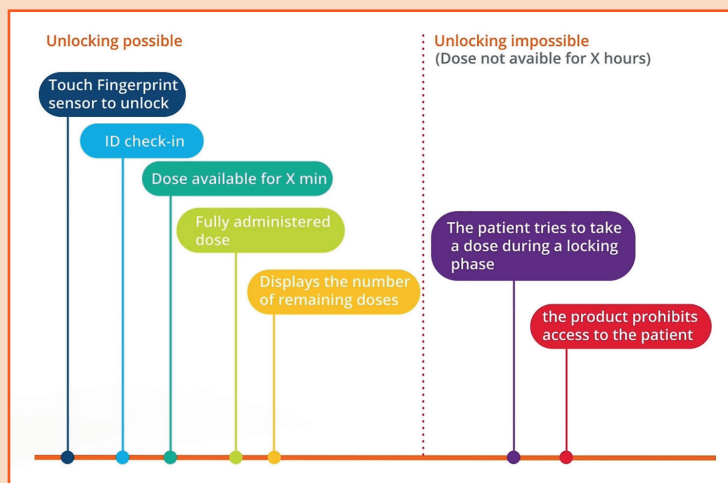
Unlocking possible

Touch Fingerprint sensor to unlock

ID check-in

Dose available for X min

Fully administered dose

Displays the number of remaining doses

Unlocking impossible
(Dose not avaible for X hours)

The patient tries to take a dose during a locking phase

the product prohibits access to the patient